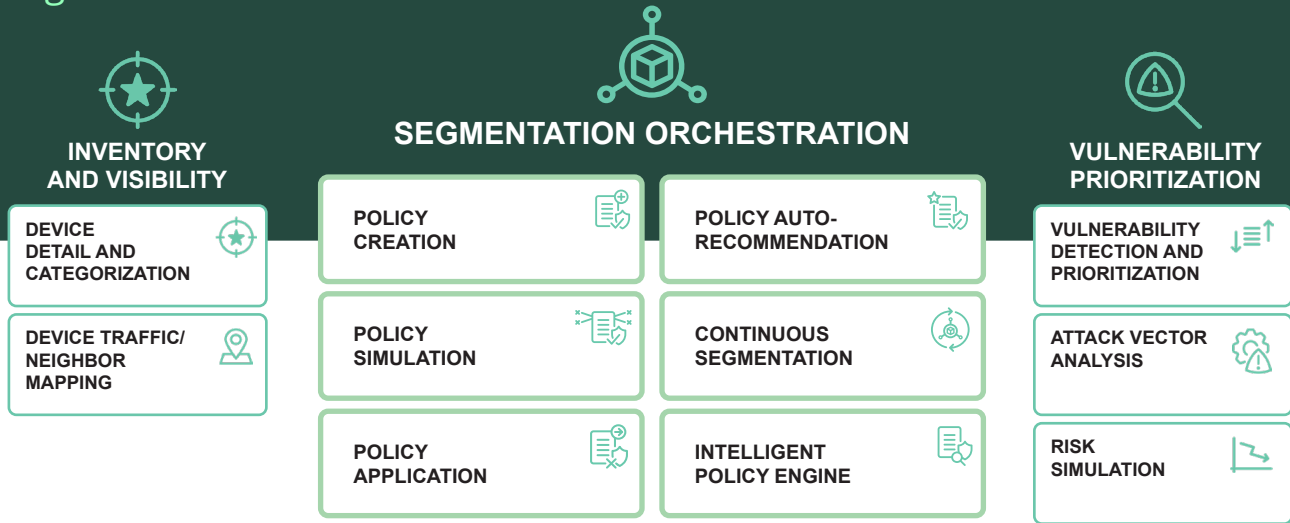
INVENTORY AND VISIBILITY

DEVICE DETAIL AND CATEGORIZATION

DEVICE TRAFFIC/ NEIGHBOR MAPPING

SEGMENTATION ORCHESTRATION

POLICY CREATION

POLICY AUTO-RECOMMENDATION

POLICY SIMULATION

CONTINUOUS SEGMENTATION

POLICY APPLICATION

INTELLIGENT POLICY ENGINE

VULNERABILITY PRIORITIZATION

VULNERABILITY DETECTION AND PRIORITIZATION

ATTACK VECTOR ANALYSIS

RISK SIMULATION